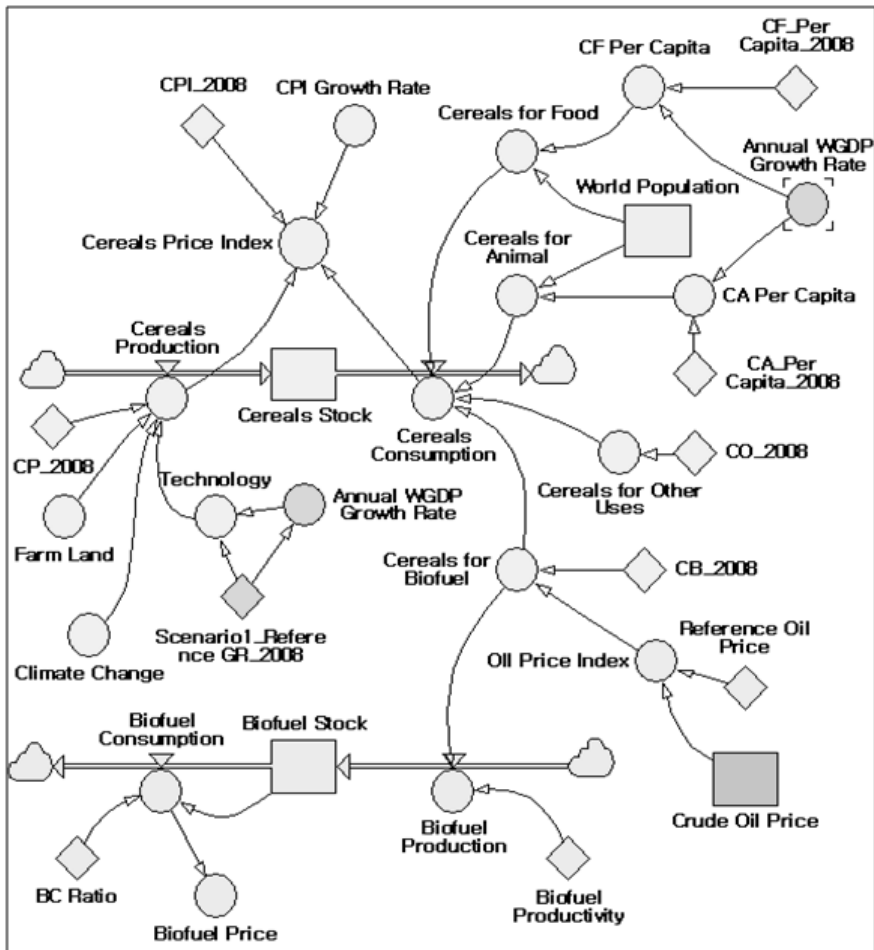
CF_Per Capita_2008

CF Per Capita

CPI_2008

CPI Growth Rate

Cereals for Food

Annual WGDP Growth Rate

World Population

Cereals Price Index

Cereals for Animal

CA Per Capita

Cereals Production

Cereals Stock

CA_Per Capita_2008

Cereals Consumption

CP_2008

CO_2008

Technology

Annual WGDP Growth Rate

Cereals for Other Uses

Farm Land

Cereals for Biofuel

CB_2008

Scenario1_Reference GR_2008

Reference Oil Price

Oil Price Index

Climate Change

Biofuel Consumption

Biofuel Stock

Crude Oil Price

Biofuel Production

BC Ratio

Biofuel Productivity

Biofuel Price